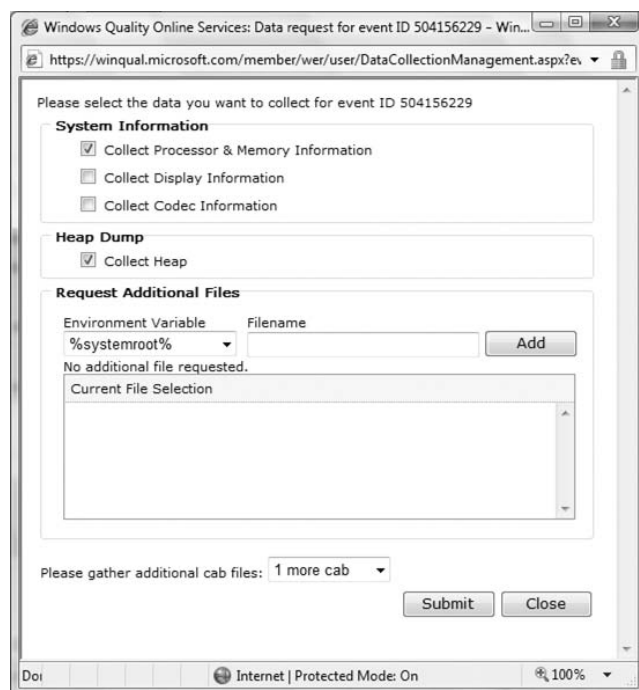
Windows Quality Online Services: Data request for event ID 504156229 - Win...

https://winqual.microsoft.com/member/wer/user/DataCollectionManagement.aspx?ev

Please select the data you want to collect for event ID 504156229

System Information

Collect Processor & Memory Information

Collect Display Information

Collect Codec Information

Heap Dump

Collect Heap

Request Additional Files

Environment Variable

Filename

%systemroot%

Add

No additional file requested.

Current File Selection

Please gather additional cab files: 1 more cab

Submit

Close

Do

Internet | Protected Mode: On

100%